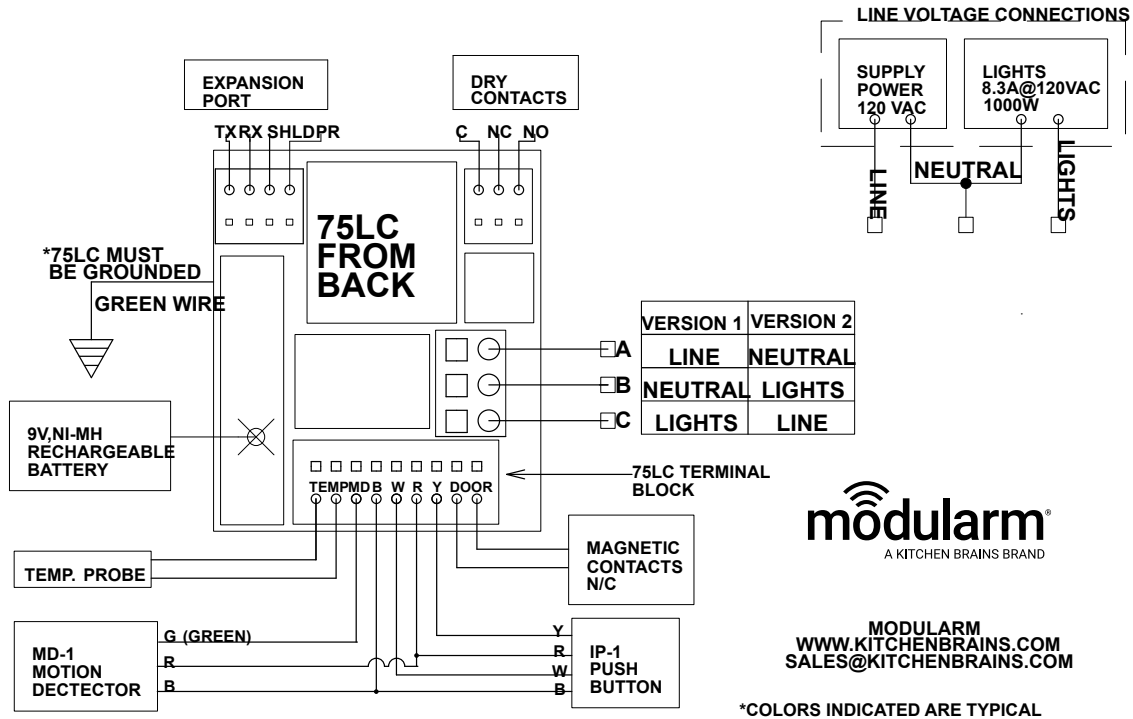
LINE VOLTAGE CONNECTIONS

SUPPLY POWER 120 VAC

LIGHTS 8.3A@120VAC 1000W

LINE

NEUTRAL

LIGHTS

EXPANSION PORT

TX RX SHLD PR

DRY CONTACTS

C NC NO

75LC FROM BACK

*75LC MUST BE GROUNDED

GREEN WIRE

| VERSION 1 | VERSION 2 |
|---|---|
| LINE | NEUTRAL |
| NEUTRAL | LIGHTS |
| LIGHTS | LINE |

A

B

C

9V,NI-MH RECHARGEABLE BATTERY

TEMP MD B W R Y DOOR

75LC TERMINAL BLOCK

TEMP. PROBE

MAGNETIC CONTACTS N/C

módularm®
A KITCHEN BRAINS BRAND

MD-1 MOTION DECTECTOR

G (GREEN)

R

B

Y

R

W

B

IP-1 PUSH BUTTON

MODULARM
WWW.KITCHENBRAINS.COM
SALES@KITCHENBRAINS.COM

*COLORS INDICATED ARE TYPICAL